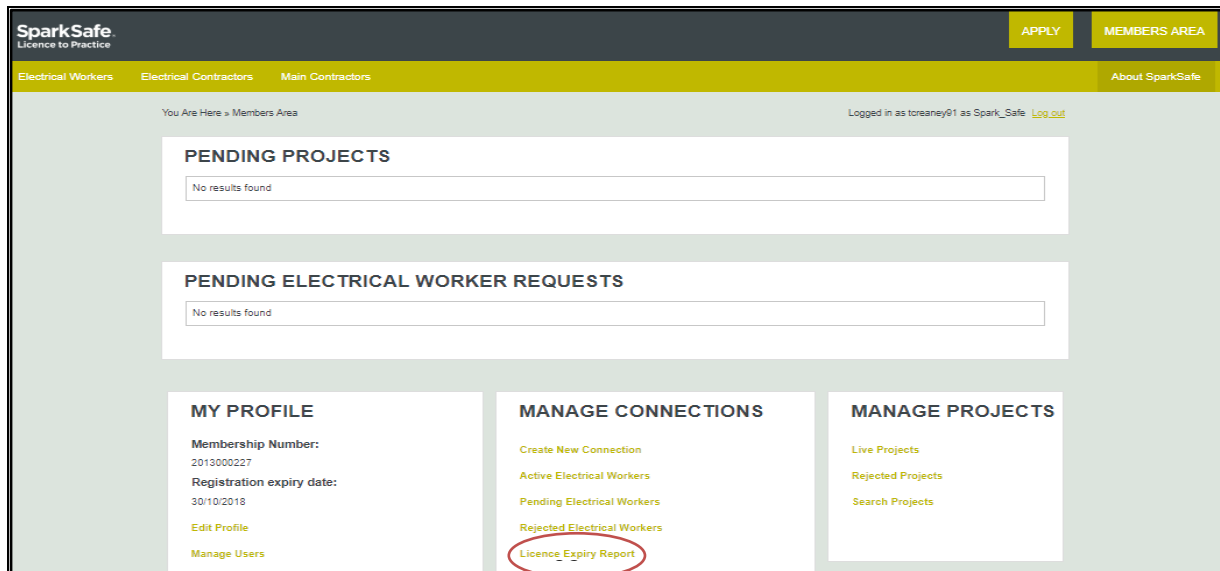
SparkSafe
Licence to Practice

APPLY MEMBERS AREA

Electrical Workers Electrical Contractors Main Contractors About SparkSafe

You Are Here » Members Area

Logged in as toreaney91 as Spark_Safe Log out

PENDING PROJECTS

No results found

PENDING ELECTRICAL WORKER REQUESTS

No results found

MY PROFILE

Membership Number:
2013000227
Registration expiry date:
30/10/2018

Edit Profile

Manage Users

MANAGE CONNECTIONS

Create New Connection

Active Electrical Workers

Pending Electrical Workers

Rejected Electrical Workers

Licence Expiry Report

MANAGE PROJECTS

Live Projects

Rejected Projects

Search Projects